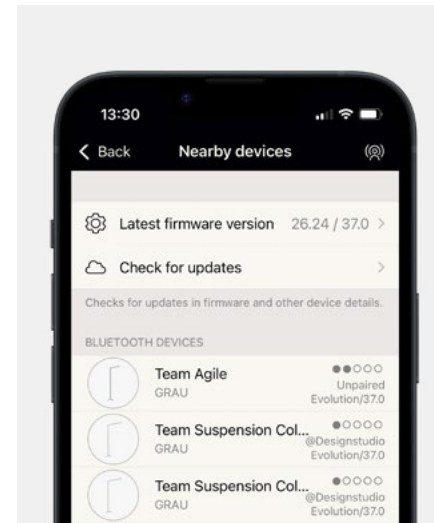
13:30

Back Nearby devices

Latest firmware version 26.24 / 37.0

Check for updates

Checks for updates in firmware and other device details.

BLUETOOTH DEVICES

Team Agile
GRAU
Unpaired
Evolution/37.0

Team Suspension Col...
GRAU
@Designstudio
Evolution/37.0

Team Suspension Col...
GRAU
@Designstudio
Evolution/37.0